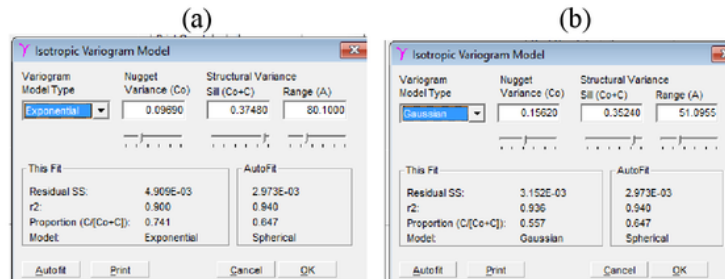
(a)

Isotropic Variogram Model

Variogram Model Type
Nugget Variance (Co)
Structural Variance
Sill (Co+C)
Range (A)

Exponential
0.09890
0.37480
80.1000

This Fit
Residual SS: 4.909E-03
r2: 0.900
Proportion (C/[Co+C]): 0.741
Model: Exponential

AutoFit
2.973E-03
0.940
0.647
Spherical

Autofit
Print
Cancel
OK

(b)

Isotropic Variogram Model

Variogram Model Type
Nugget Variance (Co)
Structural Variance
Sill (Co+C)
Range (A)

Gaussian
0.15620
0.35240
51.0955

This Fit
Residual SS: 3.152E-03
r2: 0.936
Proportion (C/[Co+C]): 0.557
Model: Gaussian

AutoFit
2.973E-03
0.940
0.647
Spherical

Autofit
Print
Cancel
OK